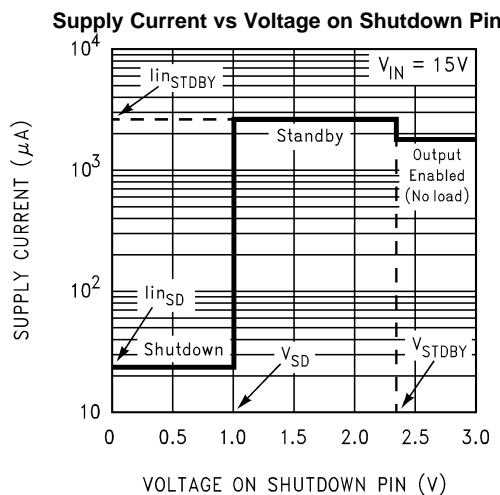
Supply Current vs Voltage on Shutdown Pin

$10^4$

$10^3$

$10^2$

10

SUPPLY CURRENT ($\mu$A)

$\text{lin}_{\text{STDBY}}$

$V_{IN}$ = 15V

Standby

Output Enabled (No load)

$\text{lin}_{\text{SD}}$

Shutdown

$V_{SD}$

$V_{STDBY}$

0 0.5 1.0 1.5 2.0 2.5 3.0

VOLTAGE ON SHUTDOWN PIN (V)